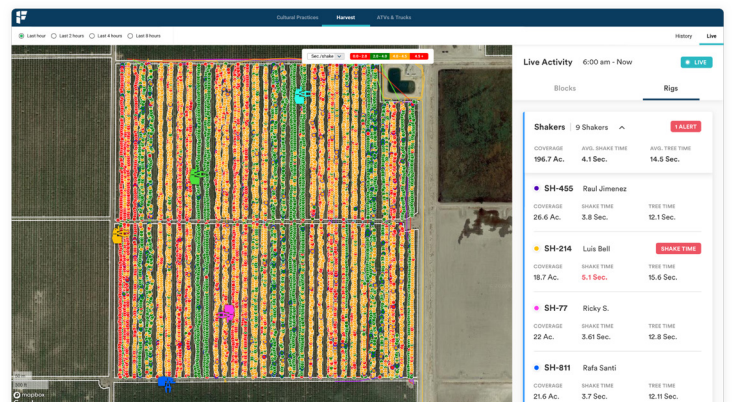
Cultural Practices Harvest ATVs & Trucks

Last hour Last 2 hours Last 4 hours Last 8 hours

History Live

Sec/shake

Live Activity 6:00 am - Now

LIVE

Blocks Rigs

Shakers | 9 Shakers

1 ALERT

COVERAGE
196.7 Ac.

AVG. SHAKE TIME
4.1 Sec.

AVG. TREE TIME
14.5 Sec.

SH-455 Raul Jimenez

COVERAGE
26.6 Ac.

SHAKE TIME
3.8 Sec.

TREE TIME
12.1 Sec.

SH-214 Luis Bell

SHAKE TIME

COVERAGE
18.7 Ac.

SHAKE TIME
5.1 Sec.

TREE TIME
15.6 Sec.

SH-77 Ricky S.

COVERAGE
22 Ac.

SHAKE TIME
3.61 Sec.

TREE TIME
12.8 Sec.

SH-811 Rafa Santi

COVERAGE
21.6 Ac.

SHAKE TIME
3.7 Sec.

TREE TIME
11.8 Sec.

mapbox